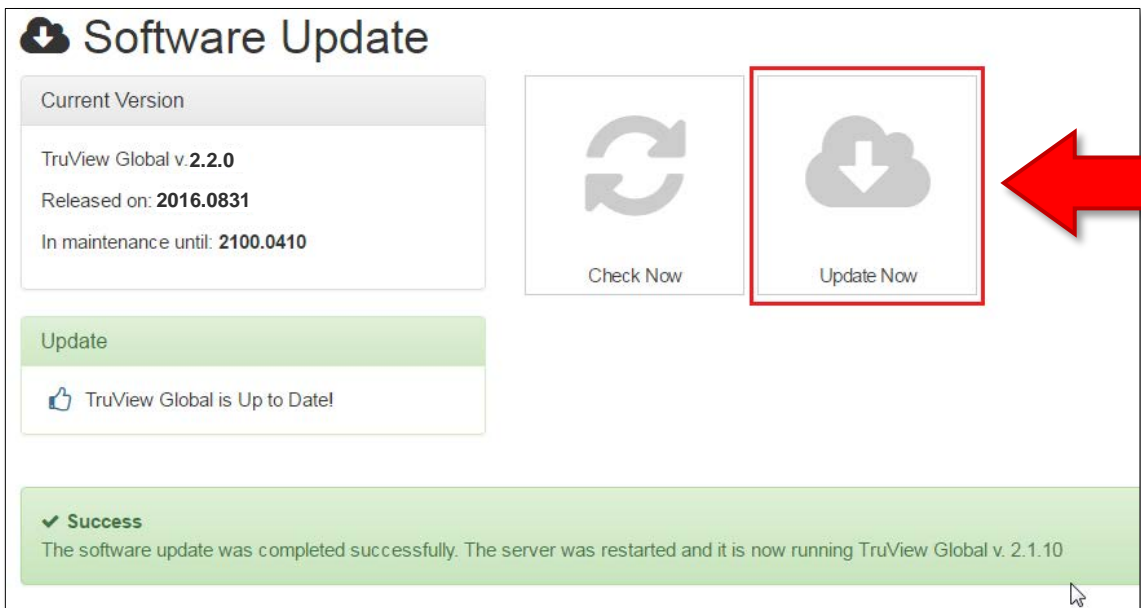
Software Update

Current Version

TruView Global v.2.2.0

Released on: 2016.0831

In maintenance until: 2100.0410

Check Now

Update Now

Update

TruView Global is Up to Date!

✔ Success

The software update was completed successfully. The server was restarted and it is now running TruView Global v. 2.1.10